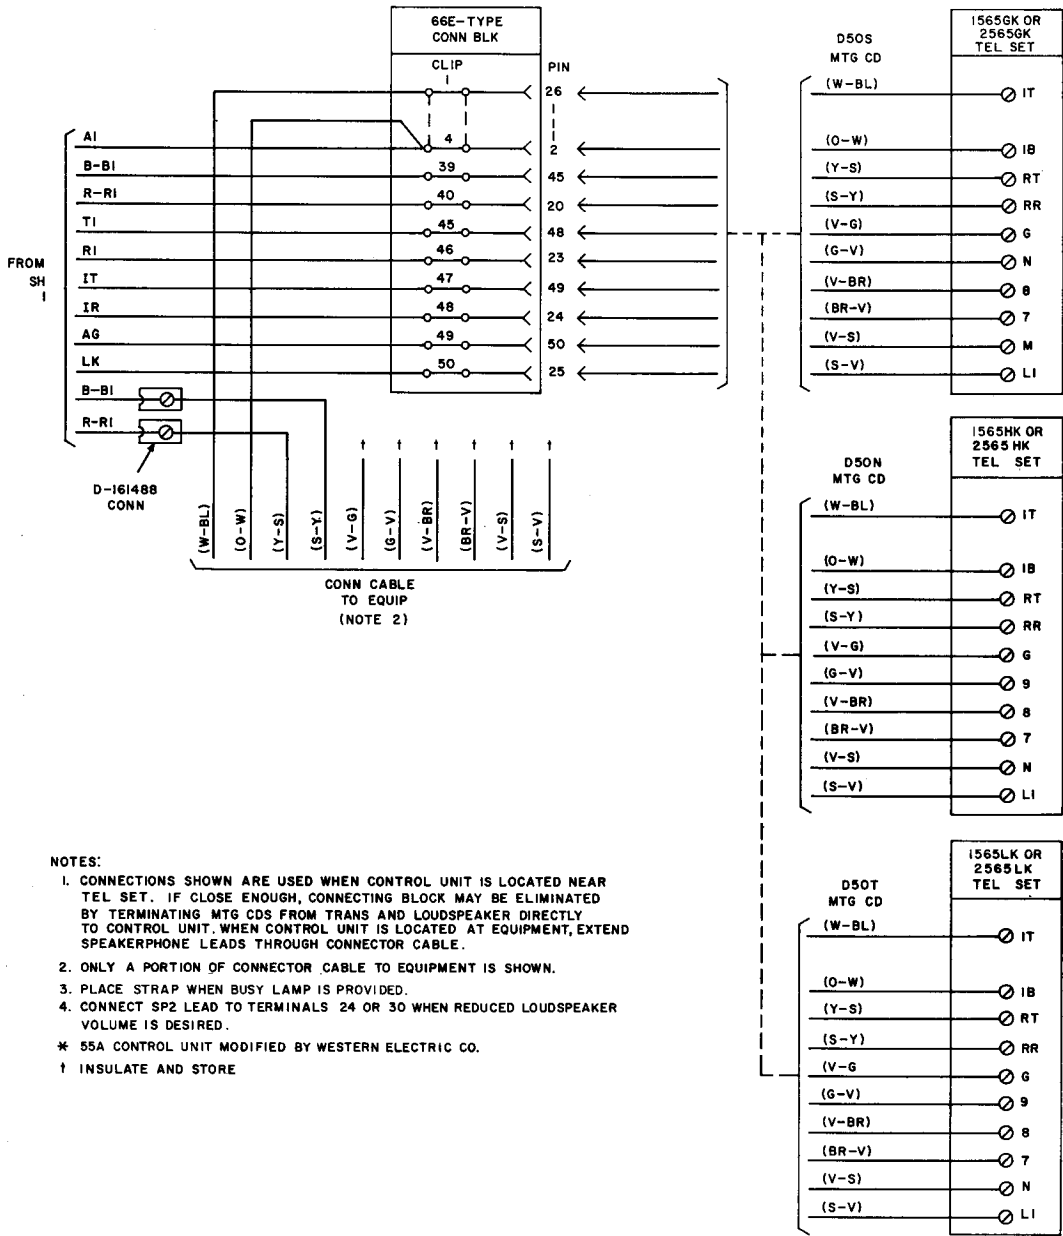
66E-TYPE CONN BLK

CLIP
1
4
39
40
45
46
47
48
49
50

PIN
26
2
45
20
48
23
49
24
50
25

FROM SH 1

A1
B-B1
R-R1
T1
R1
IT
IR
AG
LK
B-B1
R-R1

D-161488 CONN

(W-BL)
(O-W)
(Y-S)
(S-Y)
(V-G)
(G-V)
(V-BR)
(BR-V)
(V-S)
(S-V)

† † † † † †

CONN CABLE TO EQUIP (NOTE 2)

D50S MTG CD

1565GK OR 2565GK TEL SET

(W-BL) IT
(O-W) IB
(Y-S) RT
(S-Y) RR
(V-G) G
(G-V) N
(V-BR) 8
(BR-V) 7
(V-S) M
(S-V) L1

D50N MTG CD

1565HK OR 2565 HK TEL SET

(W-BL) IT
(O-W) IB
(Y-S) RT
(S-Y) RR
(V-G) G
(G-V) 9
(V-BR) 8
(BR-V) 7
(V-S) N
(S-V) L1

D50T MTG CD

1565LK OR 2565LK TEL SET

(W-BL) IT
(O-W) IB
(Y-S) RT
(S-Y) RR
(V-G G
(G-V) 9
(V-BR) 8
(BR-V) 7
(V-S) N
(S-V) L1

NOTES:
1. CONNECTIONS SHOWN ARE USED WHEN CONTROL UNIT IS LOCATED NEAR TEL SET. IF CLOSE ENOUGH, CONNECTING BLOCK MAY BE ELIMINATED BY TERMINATING MTG CDS FROM TRANS AND LOUDSPEAKER DIRECTLY TO CONTROL UNIT. WHEN CONTROL UNIT IS LOCATED AT EQUIPMENT, EXTEND SPEAKERPHONE LEADS THROUGH CONNECTOR CABLE.
2. ONLY A PORTION OF CONNECTOR CABLE TO EQUIPMENT IS SHOWN.
3. PLACE STRAP WHEN BUSY LAMP IS PROVIDED.
4. CONNECT SP2 LEAD TO TERMINALS 24 OR 30 WHEN REDUCED LOUDSPEAKER VOLUME IS DESIRED.
* 55A CONTROL UNIT MODIFIED BY WESTERN ELECTRIC CO.
† INSULATE AND STORE